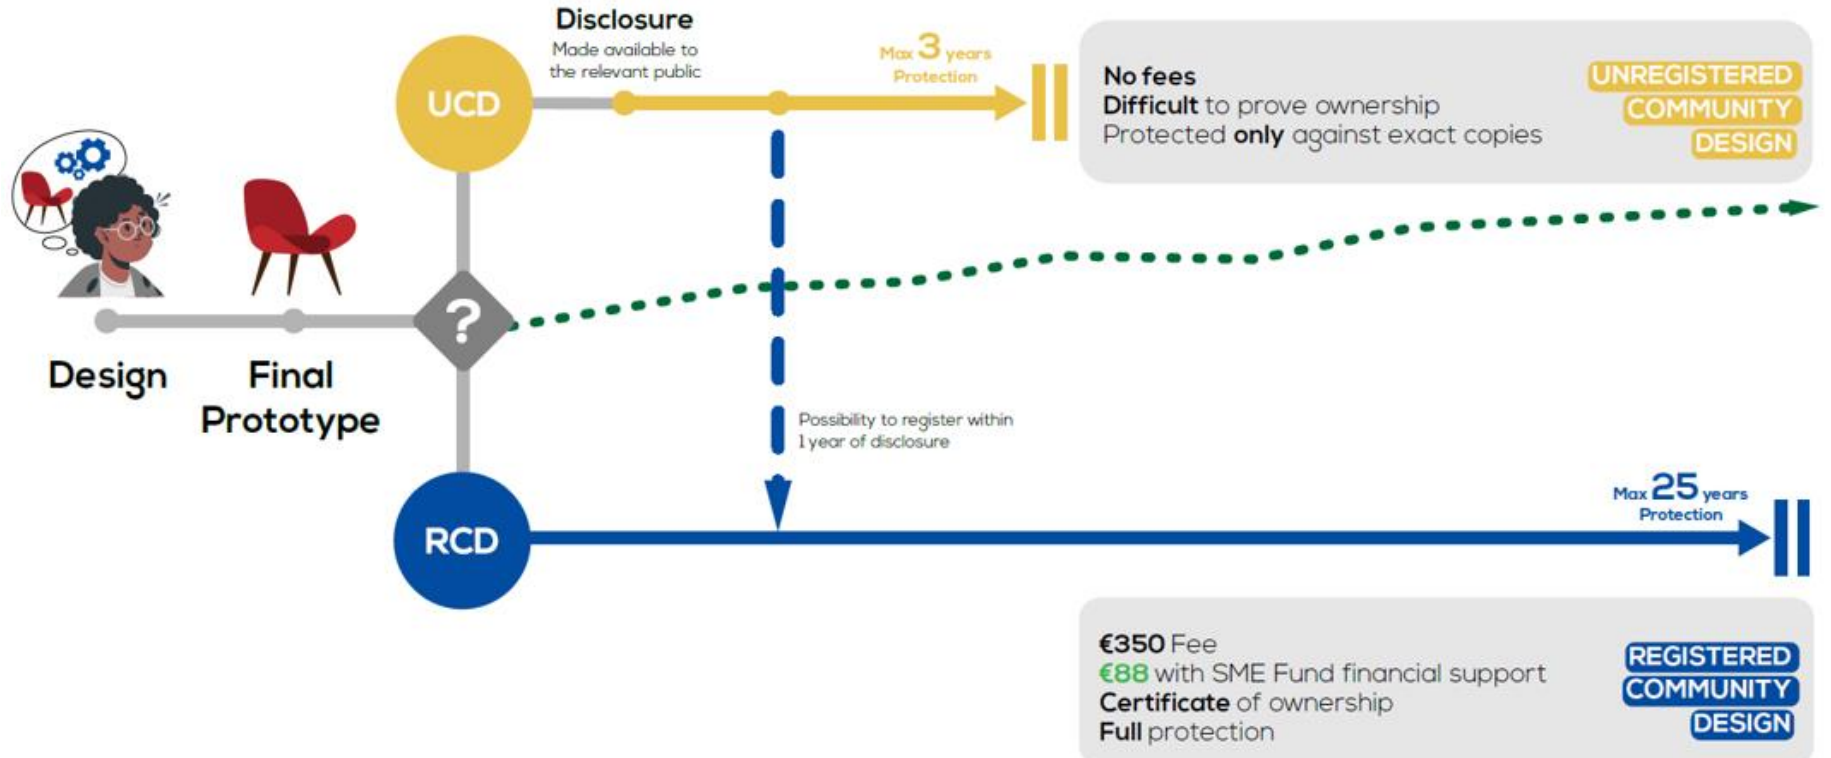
Disclosure
Made available to the relevant public

UCD

Max 3 years Protection

No fees
Difficult to prove ownership
Protected only against exact copies

UNREGISTERED COMMUNITY DESIGN

?

Design

Final Prototype

Possibility to register within 1 year of disclosure

RCD

Max 25 years Protection

€350 Fee
€88 with SME Fund financial support
Certificate of ownership
Full protection

REGISTERED COMMUNITY DESIGN